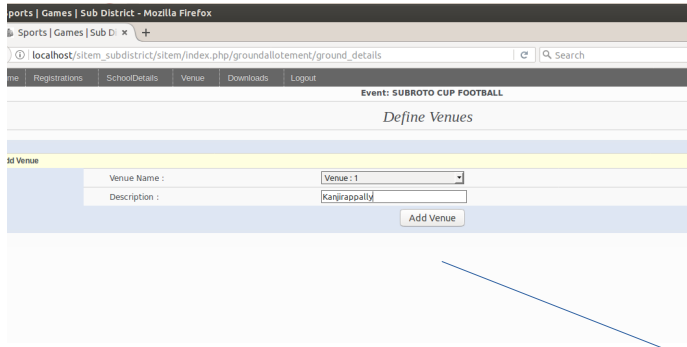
ports | Games | Sub District - Mozilla Firefox

Sports | Games | Sub Di ×  +

localhost/sitem_subdistrict/sitem/index.php/groundallotement/ground_details

Search

me  Registrations  SchoolDetails  Venue  Downloads  Logout

Event: SUBROTO CUP FOOTBALL

Define Venues

dd Venue

Venue Name : Venue : 1

Description : Kanjirappally

Add Venue